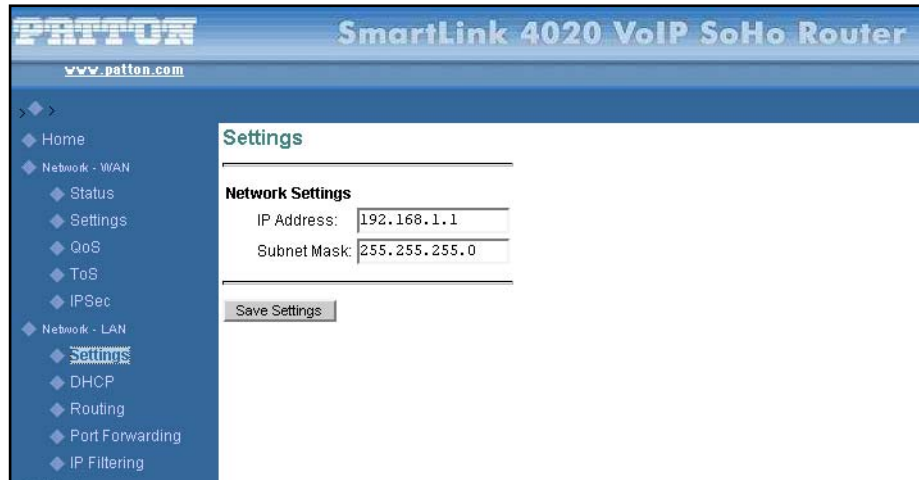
PATTON
www.patton.com

SmartLink 4020 VoIP SoHo Router

Home
Network - WAN
Status
Settings
QoS
ToS
IPSec
Network - LAN
Settings
DHCP
Routing
Port Forwarding
IP Filtering

Settings

Network Settings
IP Address: 192.168.1.1
Subnet Mask: 255.255.255.0

Save Settings